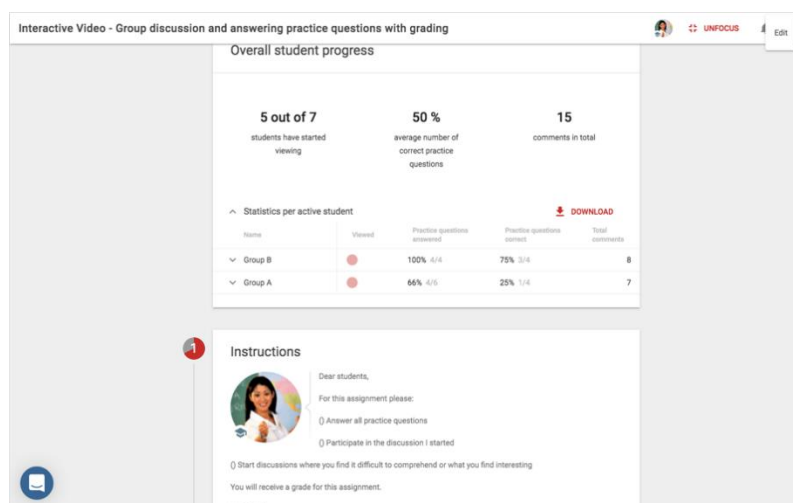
Interactive Video - Group discussion and answering practice questions with grading

UNFOCUS

Edit

Overall student progress

5 out of 7
students have started viewing

50 %
average number of correct practice questions

15
comments in total

Statistics per active student

DOWNLOAD

| Name | Viewed | Practice questions answered | Practice questions correct | Total comments |
|---|---|---|---|---|
| Group B | | 100% 4/4 | 75% 3/4 | 8 |
| Group A | | 66% 4/6 | 25% 1/4 | 7 |

1

Instructions

Dear students,

For this assignment please:

() Answer all practice questions

() Participate in the discussion I started

() Start discussions where you find it difficult to comprehend or what you find interesting

You will receive a grade for this assignment.